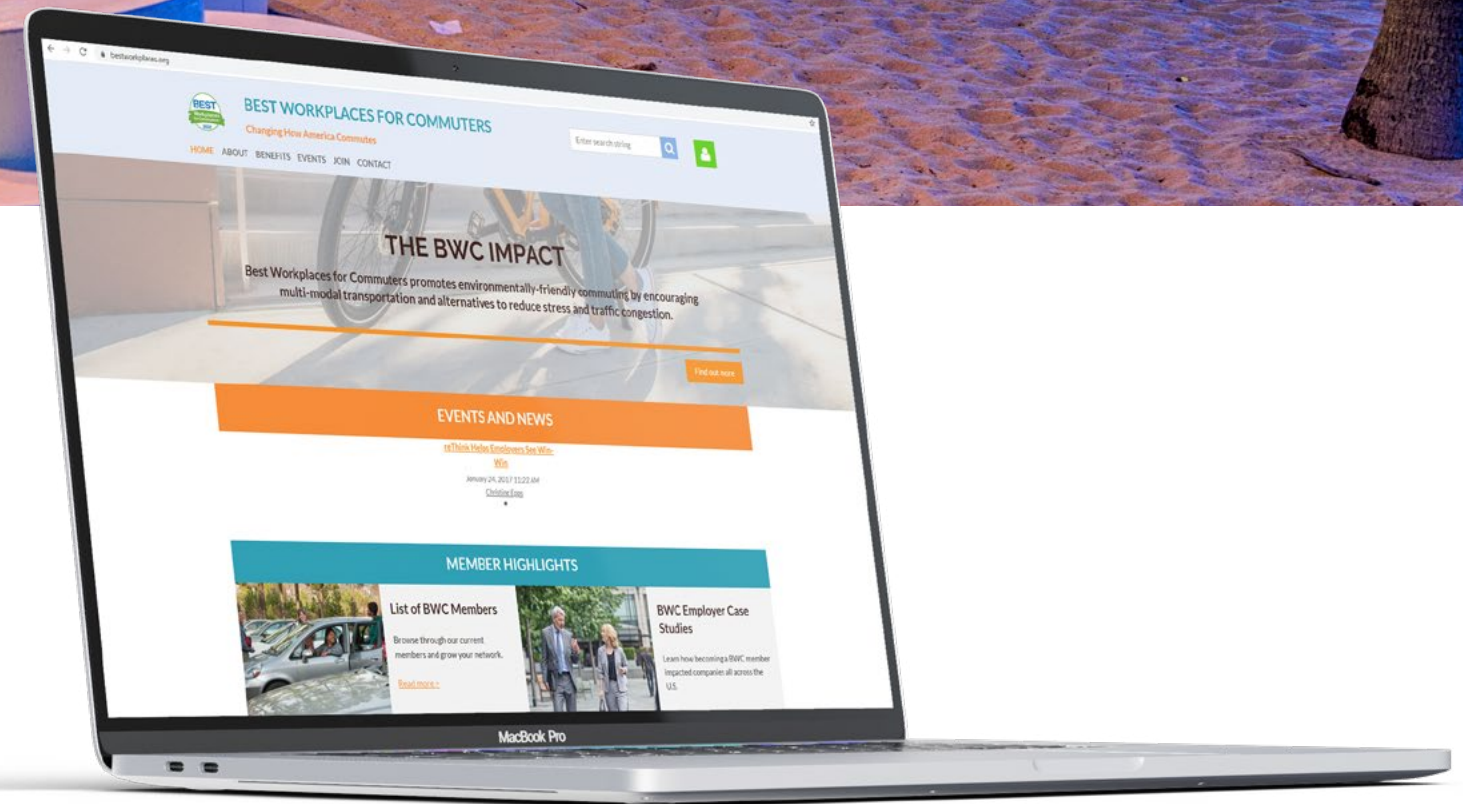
bestworkplaces.org

BEST

BEST WORKPLACES FOR COMMUTERS

Changing How America Commutes

HOME ABOUT BENEFITS EVENTS JOIN CONTACT

Enter search string

THE BWC IMPACT

Best Workplaces for Commuters promotes environmentally-friendly commuting by encouraging multi-modal transportation and alternatives to reduce stress and traffic congestion.

Find out more

EVENTS AND NEWS

reThink Helps Employers See Win-Win

January 24, 2017 11:22 AM

Christine Epps

MEMBER HIGHLIGHTS

List of BWC Members

Browse through our current members and grow your network.

Read more >

BWC Employer Case Studies

Learn how becoming a BWC member impacted companies all across the U.S.

MacBook Pro